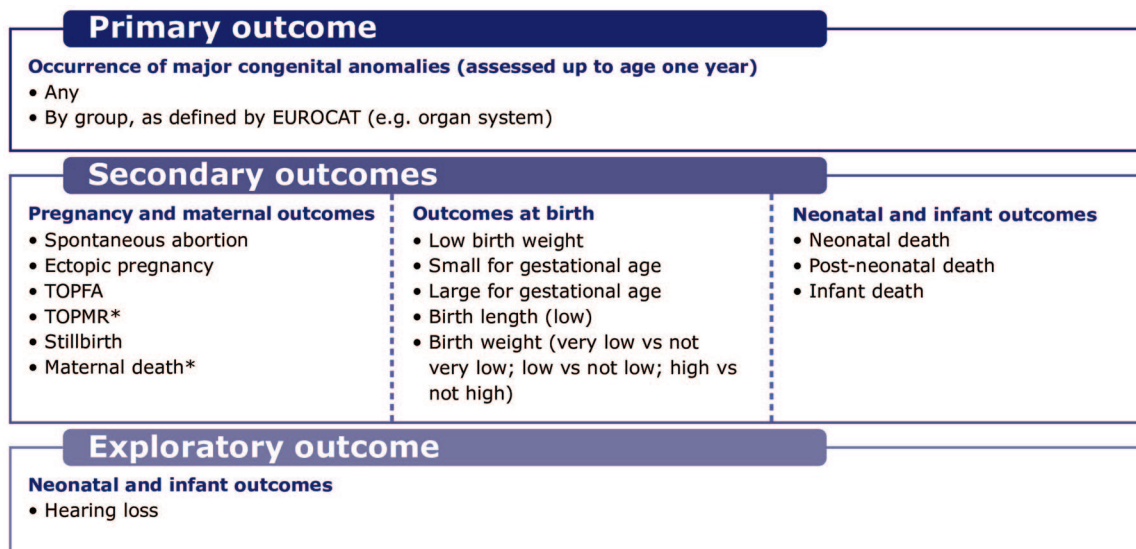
Primary outcome

Occurrence of major congenital anomalies (assessed up to age one year)
• Any
• By group, as defined by EUROCAT (e.g. organ system)

Secondary outcomes

Pregnancy and maternal outcomes
• Spontaneous abortion
• Ectopic pregnancy
• TOPFA
• TOPMR*
• Stillbirth
• Maternal death*

Outcomes at birth
• Low birth weight
• Small for gestational age
• Large for gestational age
• Birth length (low)
• Birth weight (very low vs not very low; low vs not low; high vs not high)

Neonatal and infant outcomes
• Neonatal death
• Post-neonatal death
• Infant death

Exploratory outcome

Neonatal and infant outcomes
• Hearing loss